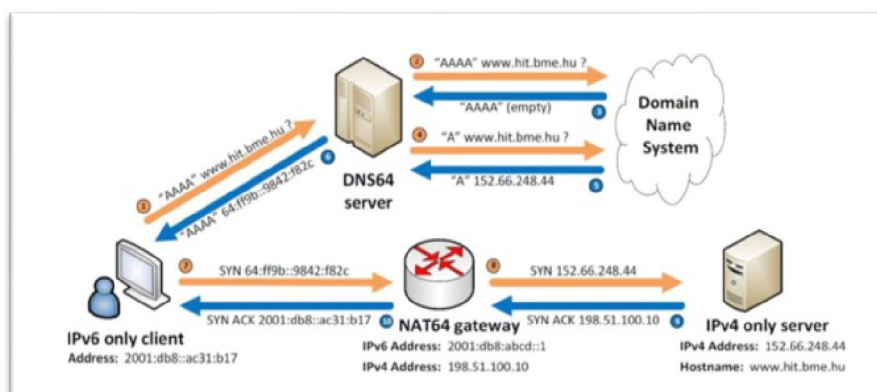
2 "AAAA" www.hit.bme.hu ?

"AAAA" (empty) 3

Domain Name System

4 "A" www.hit.bme.hu ?

"A" 152.66.248.44 5

1 "AAAA" www.hit.bme.hu ?

"AAAA" 64:ff9b::9842:f82c 6

DNS64 server

7 SYN 64:ff9b::9842:f82c

SYN ACK 2001:db8::ac31:b17 10

8 SYN 152.66.248.44

SYN ACK 198.51.100.10 9

IPv6 only client
Address: 2001:db8::ac31:b17

NAT64 gateway
IPv6 Address: 2001:db8:abcd::1
IPv4 Address: 198.51.100.10

IPv4 only server
IPv4 Address: 152.66.248.44
Hostname: www.hit.bme.hu